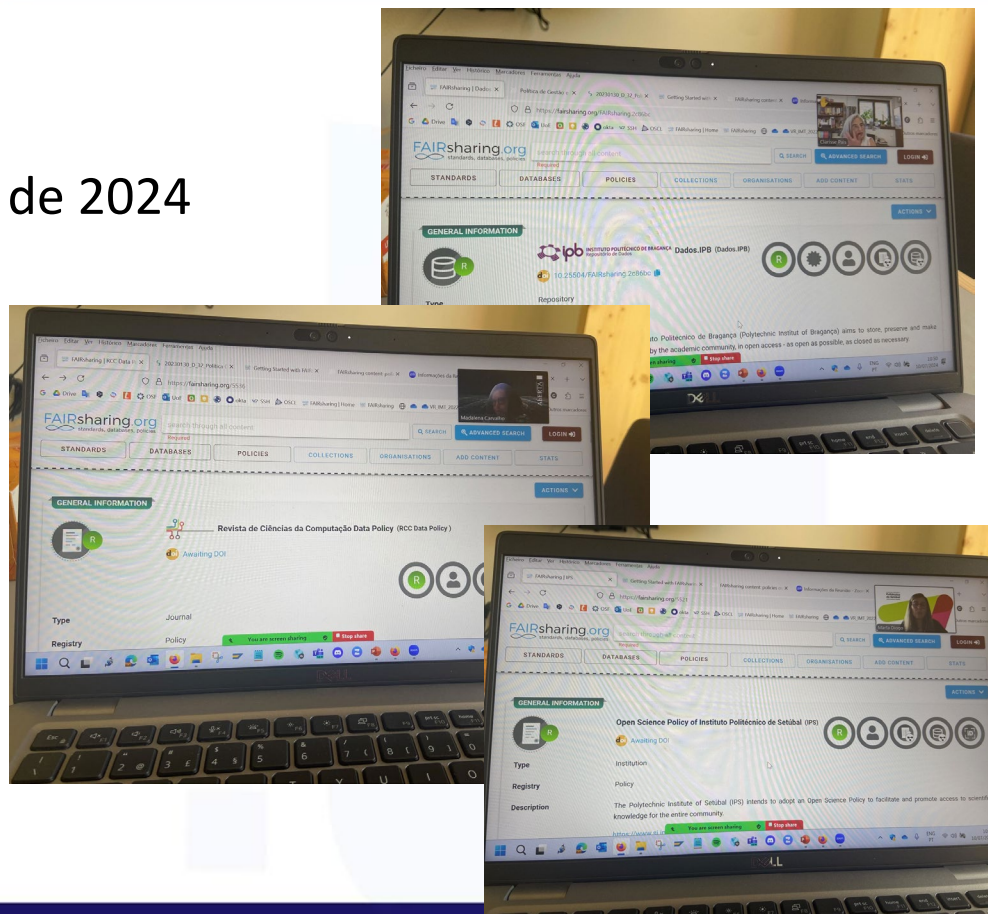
de 2024

Ficheiro Editar Ver Histórico Marcadores Ferramentas Ajuda

FAIRsharing | Dados.I

Política de Gestão

Getting Started with

FAIRsharing content

https://fairsharing.org/FAIRsharing.2c6bbc

FAIRsharing.org
standards, databases, policies

search through all content
Required

SEARCH

ADVANCED SEARCH

LOGIN

STANDARDS

DATABASES

POLICIES

COLLECTIONS

ORGANISATIONS

ADD CONTENT

STATS

ACTIONS

GENERAL INFORMATION

ipb INSTITUTO POLITÉCNICO DE BRAGANÇA Repositório de Dados

Dados.IPB (Dados.IPB)

10.25504/FAIRsharing.2c6bbc

Type

Repository

...uto Politécnico de Bragança (Polytechnic Institute of Bragança) aims to store, preserve and make ...by the academic community, in open access - as open as possible, as closed as necessary.

Stop share

Ficheiro Editar Ver Histórico Marcadores Ferramentas Ajuda

FAIRsharing | RCC Data

Getting Started with FAIR

FAIRsharing content

Informações da Re

https://fairsharing.org/5536

Madalena Carvalho

FAIRsharing.org
standards, databases, policies

search through all content
Required

SEARCH

ADVANCED SEARCH

LOGIN

STANDARDS

DATABASES

POLICIES

COLLECTIONS

ORGANISATIONS

ADD CONTENT

STATS

ACTIONS

GENERAL INFORMATION

Revista de Ciências da Computação Data Policy (RCC Data Policy)

Awaiting DOI

Type

Journal

Registry

Policy

You are screen sharing

Stop share

Ficheiro Editar Ver Histórico Marcadores Ferramentas Ajuda

FAIRsharing | IPS

Getting Started with FAIRsharing

FAIRsharing content

Informações da Revista

https://fairsharing.org/5521

FAIRsharing.org
standards, databases, policies

search through all content
Required

SEARCH

ADVANCED SEARCH

LOGIN

STANDARDS

DATABASES

POLICIES

COLLECTIONS

ORGANISATIONS

ADD CONTENT

STATS

ACTIONS

GENERAL INFORMATION

Open Science Policy of Instituto Politécnico de Setúbal (IPS)

Awaiting DOI

Type

Institution

Registry

Policy

Description

The Polytechnic Institute of Setúbal (IPS) intends to adopt an Open Science Policy to facilitate and promote access to scientific knowledge for the entire community.

https://www.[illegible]

You are screen sharing

Stop share